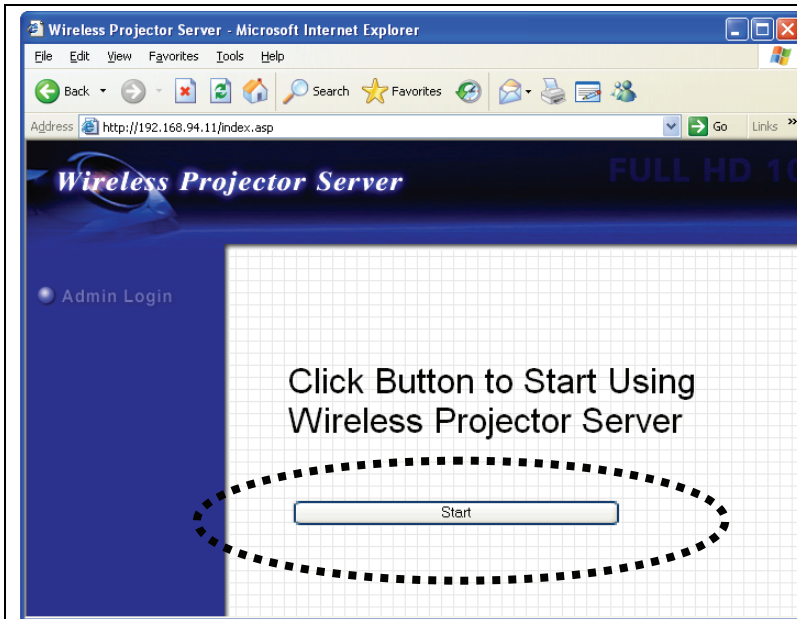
Wireless Projector Server - Microsoft Internet Explorer

File Edit View Favorites Tools Help

Back Search Favorites

Address http://192.168.94.11/index.asp Go Links »

Wireless Projector Server

FULL HD 1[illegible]

Admin Login

Click Button to Start Using Wireless Projector Server

Start